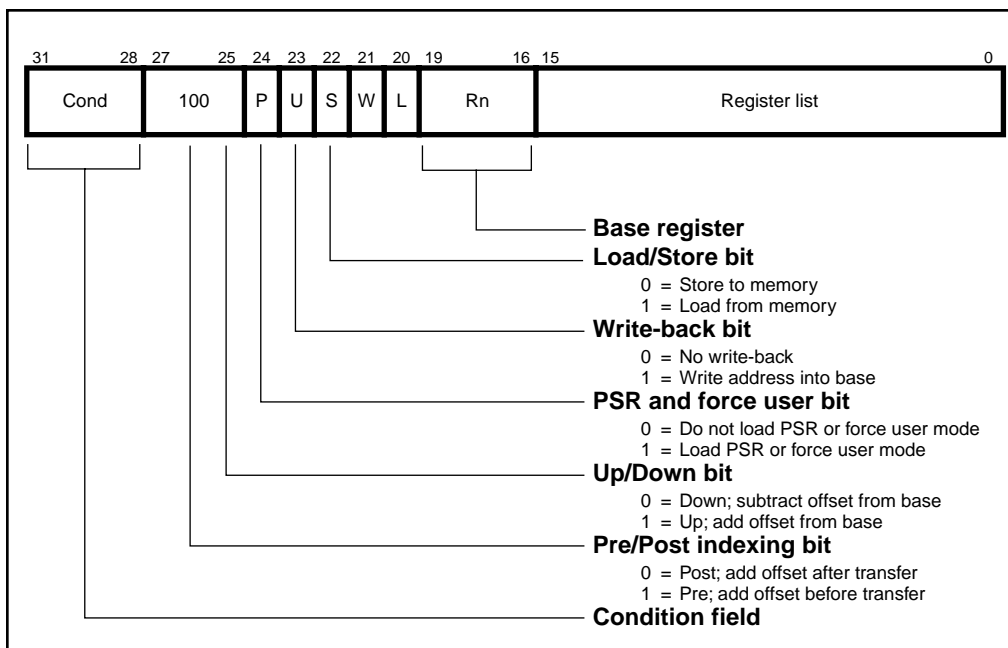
31 28 27 25 24 23 22 21 20 19 16 15 0

Cond 100 P U S W L Rn Register list

**Base register**

**Load/Store bit**

0 = Store to memory
1 = Load from memory

**Write-back bit**

0 = No write-back
1 = Write address into base

**PSR and force user bit**

0 = Do not load PSR or force user mode
1 = Load PSR or force user mode

**Up/Down bit**

0 = Down; subtract offset from base
1 = Up; add offset from base

**Pre/Post indexing bit**

0 = Post; add offset after transfer
1 = Pre; add offset before transfer

**Condition field**